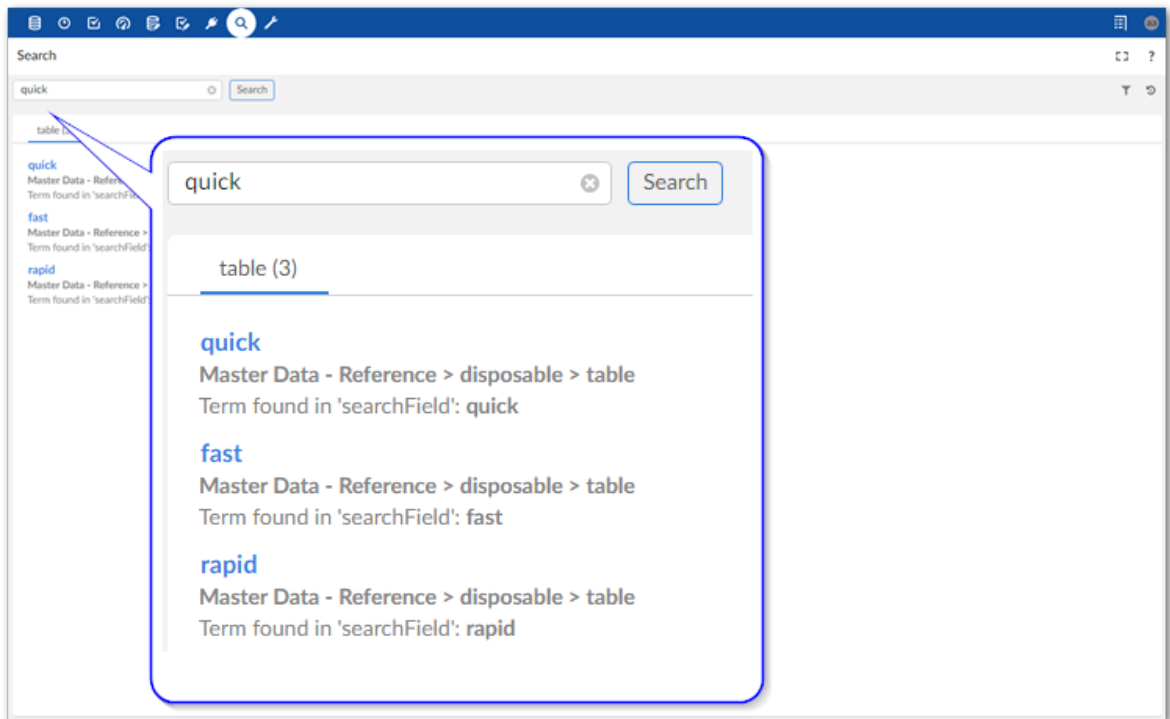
Search

quick Search

table (3)

quick
Master Data - Refere
Term found in 'searchFie

fast
Master Data - Reference >
Term found in 'searchField'

rapid
Master Data - Reference >
Term found in 'searchField'

quick Search

table (3)

quick
Master Data - Reference > disposable > table
Term found in 'searchField': quick

fast
Master Data - Reference > disposable > table
Term found in 'searchField': fast

rapid
Master Data - Reference > disposable > table
Term found in 'searchField': rapid